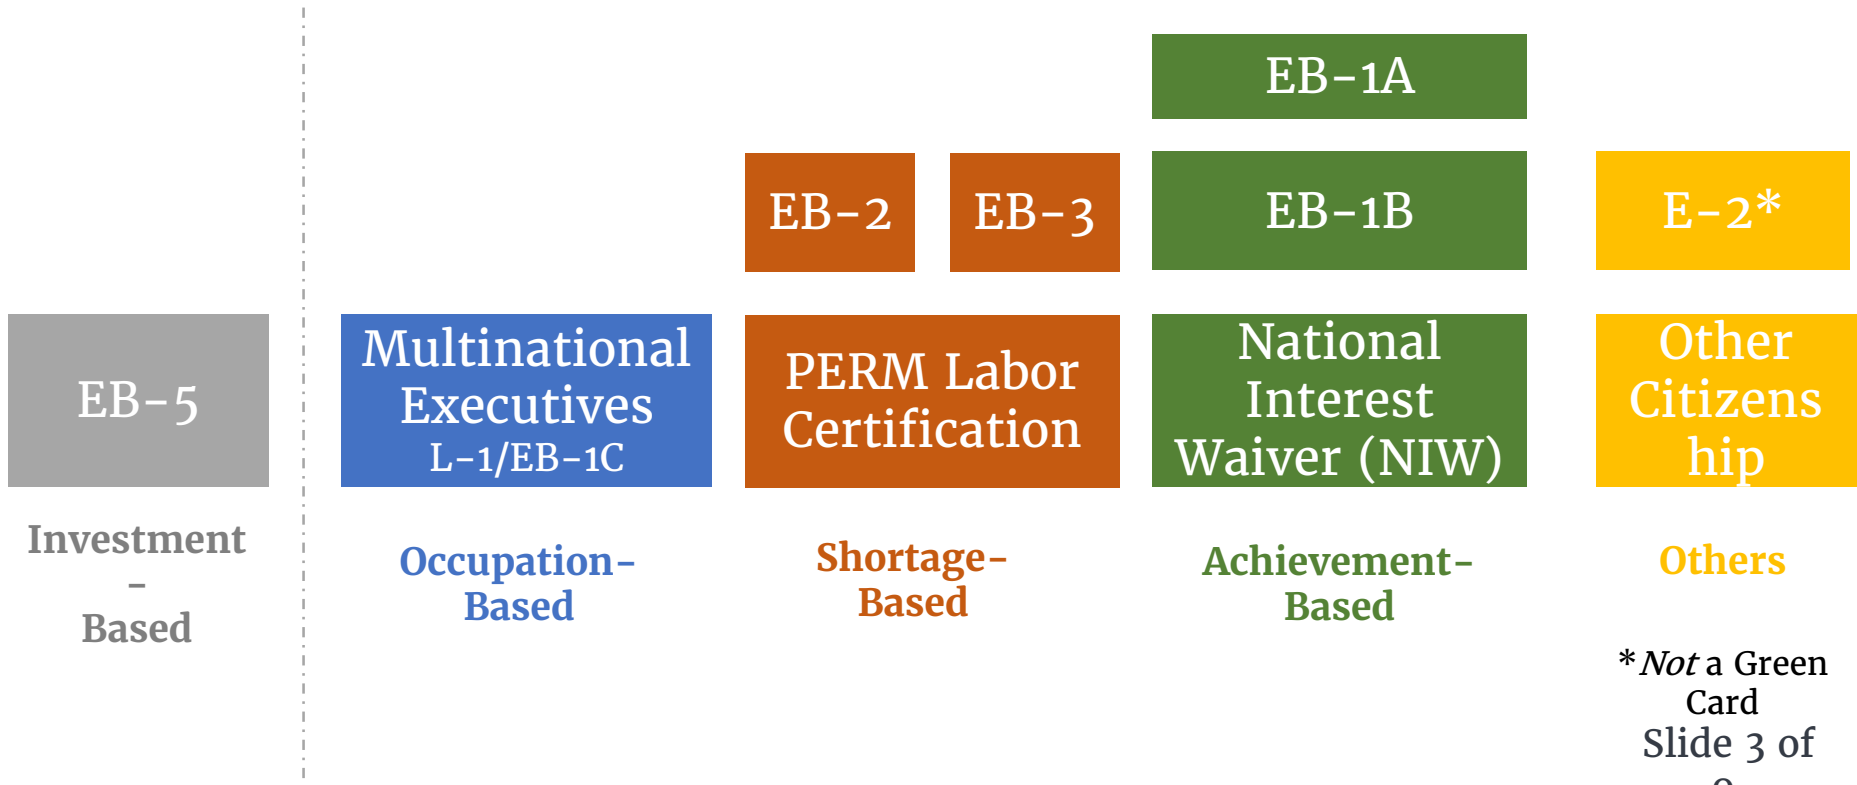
EB-5

Investment
-
Based

Multinational Executives
L-1/EB-1C

Occupation-Based

EB-2

EB-3

PERM Labor Certification

Shortage-Based

EB-1A

EB-1B

National Interest Waiver (NIW)

Achievement-Based

E-2*

Other Citizenship

Others

**Not* a Green Card

Slide 3 of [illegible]